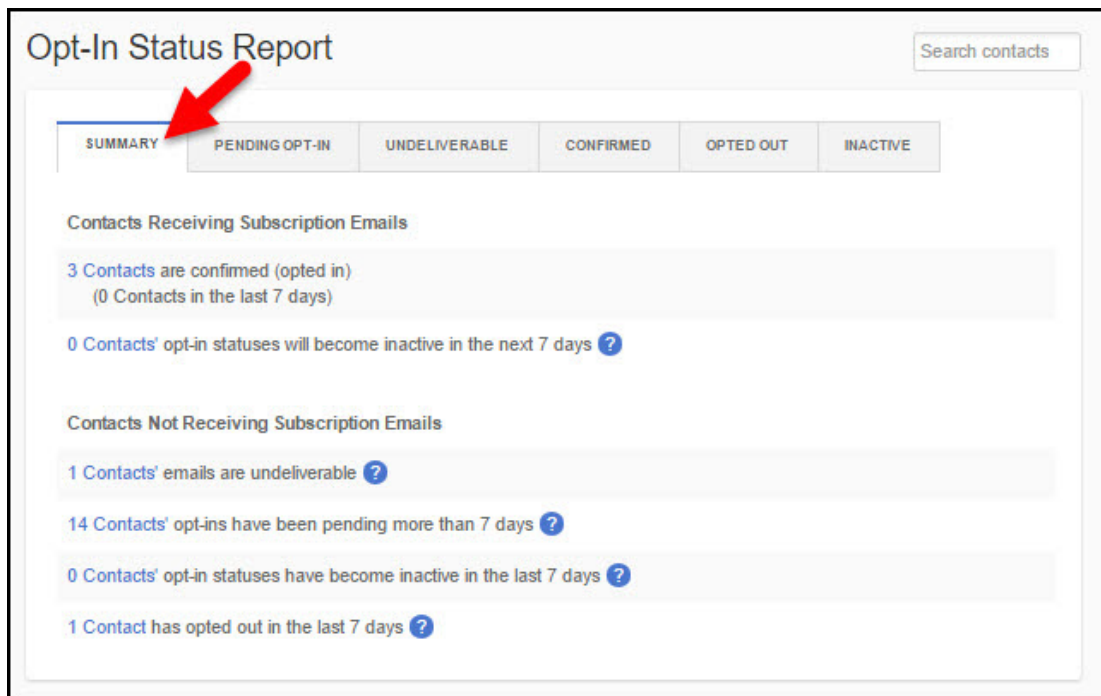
Opt-In Status Report

Search contacts

SUMMARY | PENDING OPT-IN | UNDELIVERABLE | CONFIRMED | OPTED OUT | INACTIVE

Contacts Receiving Subscription Emails

3 Contacts are confirmed (opted in)
(0 Contacts in the last 7 days)

0 Contacts' opt-in statuses will become inactive in the next 7 days ?

Contacts Not Receiving Subscription Emails

1 Contacts' emails are undeliverable ?

14 Contacts' opt-ins have been pending more than 7 days ?

0 Contacts' opt-in statuses have become inactive in the last 7 days ?

1 Contact has opted out in the last 7 days ?